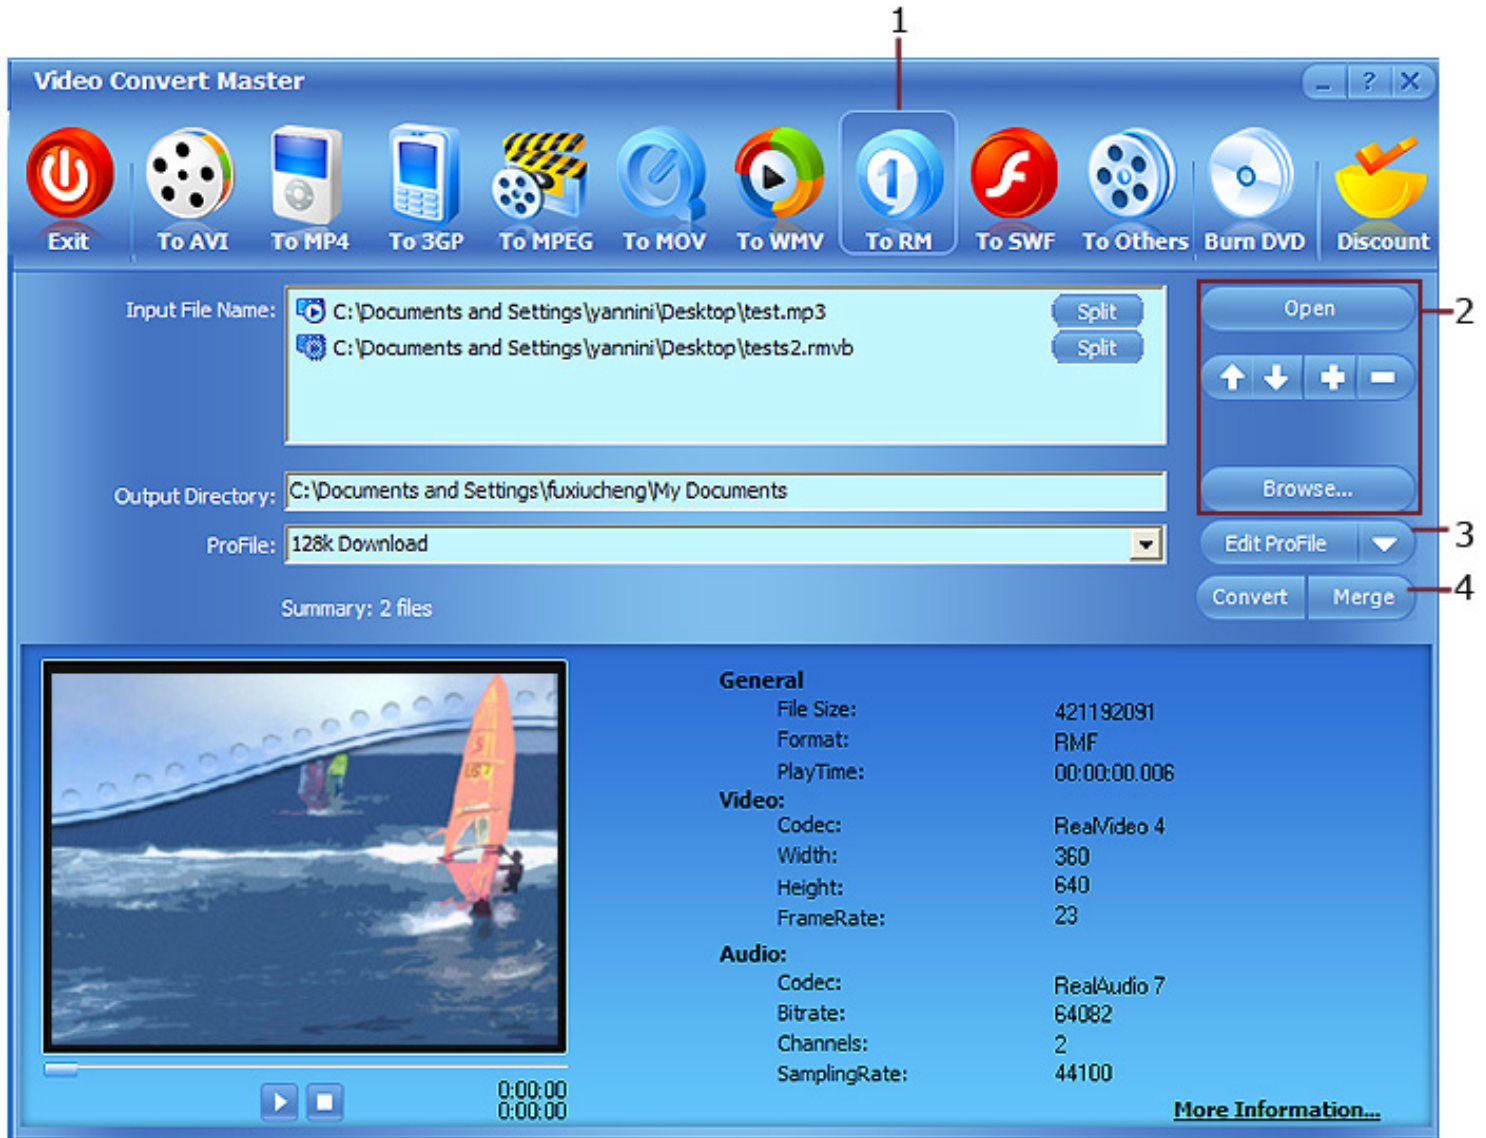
1

Video Convert Master

_ ? X

Exit
To AVI
To MP4
To 3GP
To MPEG
To MOV
To WMV
To RM
To SWF
To Others
Burn DVD
Discount

Input File Name:
C:\Documents and Settings\yannini\Desktop\test.mp3 Split
C:\Documents and Settings\yannini\Desktop\tests2.rmvb Split

Open
2

Browse...

Output Directory: C:\Documents and Settings\fuxiucheng\My Documents

ProFile: 128k Download

Edit ProFile
3

Summary: 2 files

Convert Merge
4

General
File Size: 421192091
Format: RMF
PlayTime: 00:00:00.006
Video:
Codec: RealVideo 4
Width: 360
Height: 640
FrameRate: 23
Audio:
Codec: RealAudio 7
Bitrate: 64082
Channels: 2
SamplingRate: 44100

0:00:00
0:00:00

More Information...